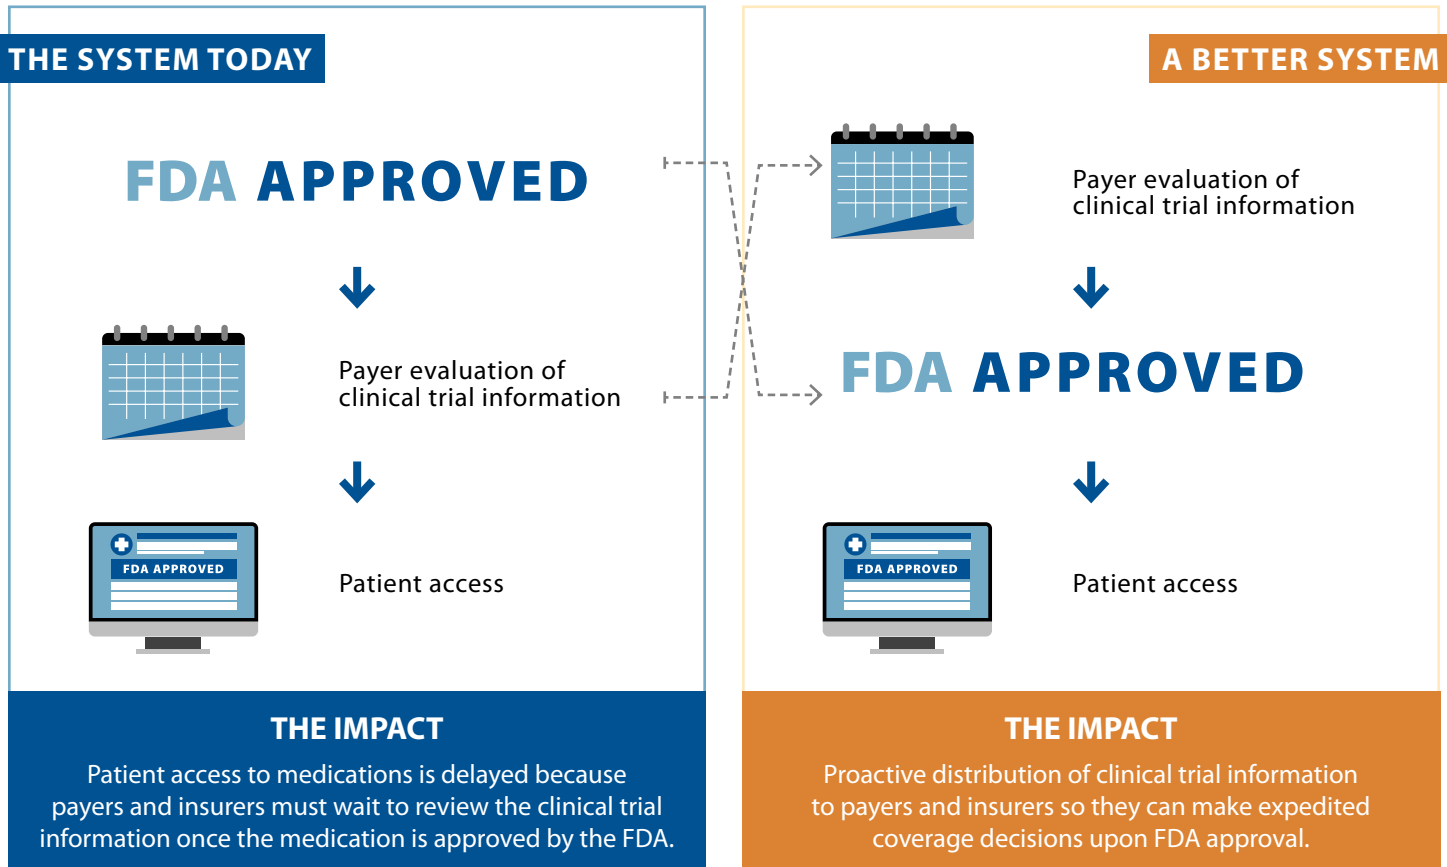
THE SYSTEM TODAY

FDA APPROVED

Payer evaluation of clinical trial information

FDA APPROVED

Patient access

THE IMPACT

Patient access to medications is delayed because payers and insurers must wait to review the clinical trial information once the medication is approved by the FDA.

A BETTER SYSTEM

Payer evaluation of clinical trial information

FDA APPROVED

FDA APPROVED

Patient access

THE IMPACT

Proactive distribution of clinical trial information to payers and insurers so they can make expedited coverage decisions upon FDA approval.